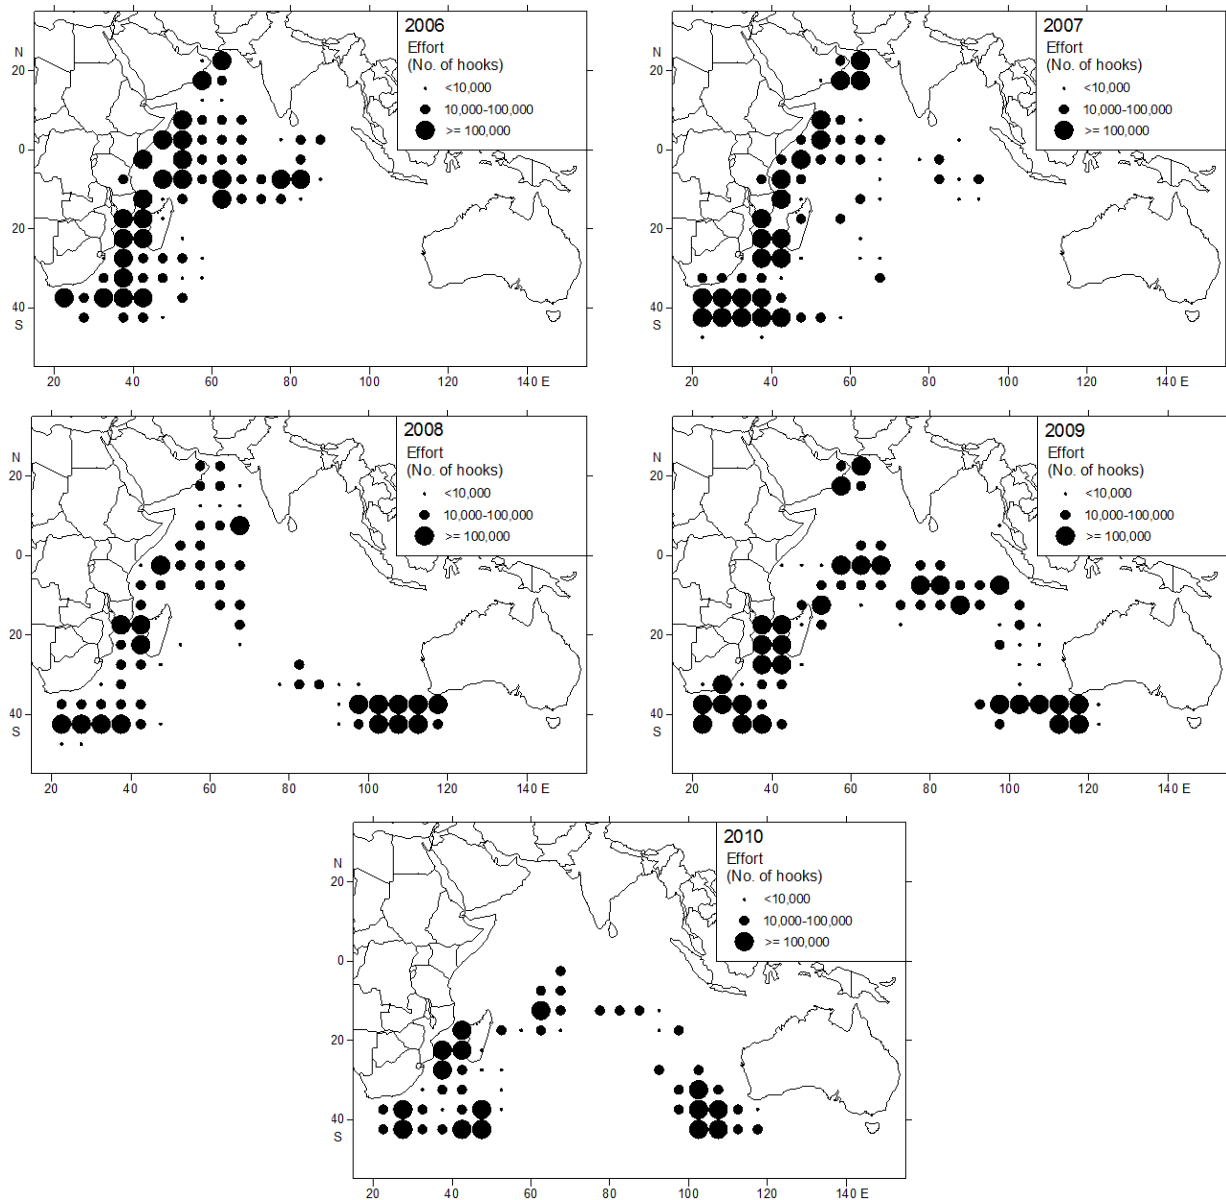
2006
Effort
(No. of hooks)
<10,000
10,000-100,000
>= 100,000

N
20
0
20
40
S
20 40 60 80 100 120 140 E

2007
Effort
(No. of hooks)
<10,000
10,000-100,000
>= 100,000

N
20
0
20
40
S
20 40 60 80 100 120 140 E

2008
Effort
(No. of hooks)
<10,000
10,000-100,000
>= 100,000

N
20
0
20
40
S
20 40 60 80 100 120 140 E

2009
Effort
(No. of hooks)
<10,000
10,000-100,000
>= 100,000

N
20
0
20
40
S
20 40 60 80 100 120 140 E

2010
Effort
(No. of hooks)
<10,000
10,000-100,000
>= 100,000

N
20
0
20
40
S
20 40 60 80 100 120 140 E